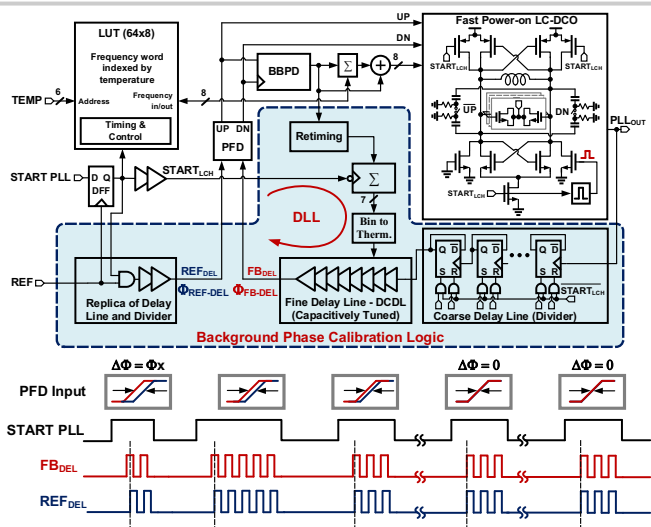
LUT (64x8)
Frequency word indexed by temperature
TEMP
6
Address
Frequency in/out
8
Timing & Control
UP
DN
Fast Power-on LC-DCO
START$_{LCH}$
START$_{LCH}$
BBPD
$\Sigma$
8
$\overline{UP}$
DN
UP DN
PFD
Retiming
PLL$_{OUT}$
START PLL
D Q
DFF
START$_{LCH}$
$\Sigma$
7
START$_{LCH}$
DLL
Bin to Therm.
REF
REF$_{DEL}$
$\Phi_{REF\text{-}DEL}$
FB$_{DEL}$
$\Phi_{FB\text{-}DEL}$
Q $\overline{D}$
S R
Q $\overline{D}$
S R
Q $\overline{D}$
S R
START$_{LCH}$
Replica of Delay Line and Divider
Fine Delay Line - DCDL (Capacitively Tuned)
Coarse Delay Line (Divider)
Background Phase Calibration Logic
$\Delta\Phi = \Phi x$
$\Delta\Phi = 0$
$\Delta\Phi = 0$
PFD Input
START PLL
FB$_{DEL}$
REF$_{DEL}$